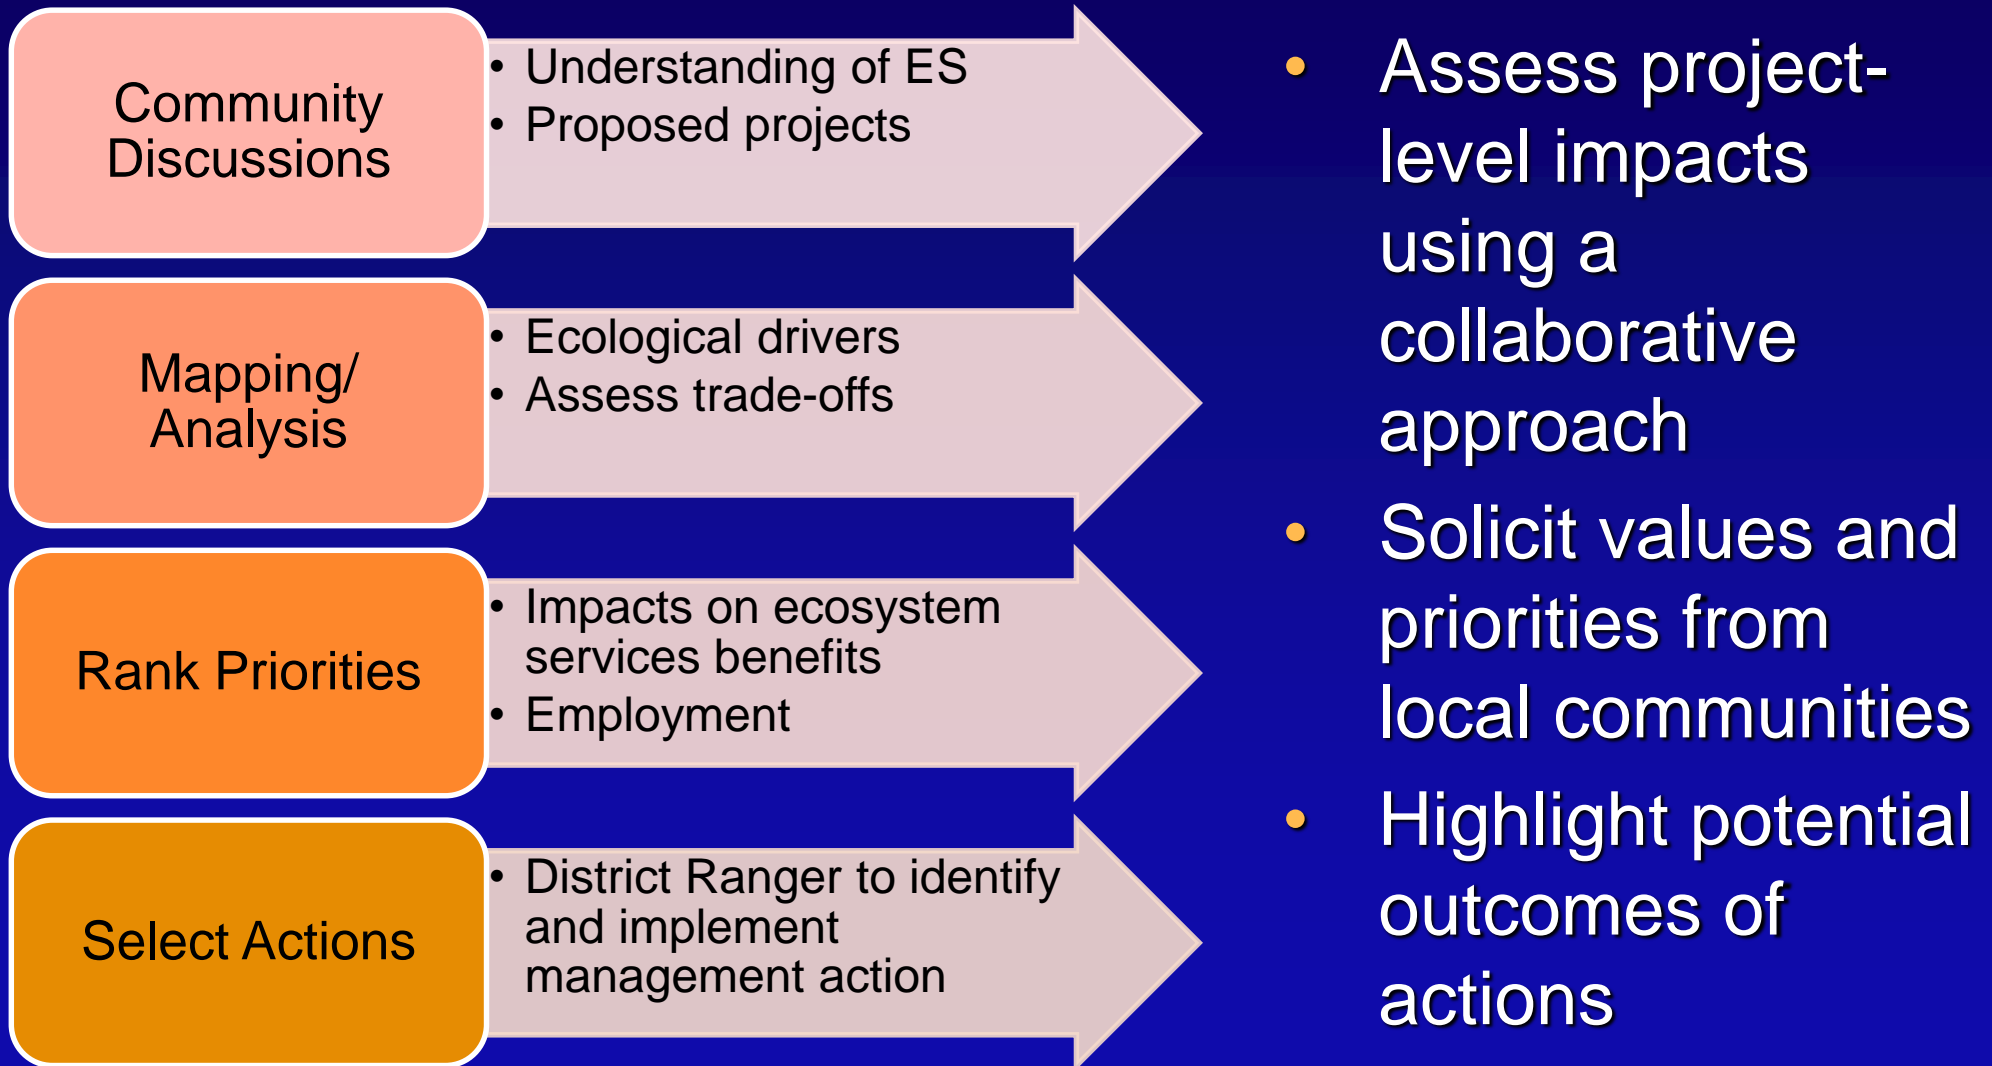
Community Discussions

- Understanding of ES
- Proposed projects

Mapping/ Analysis

- Ecological drivers
- Assess trade-offs

Rank Priorities

- Impacts on ecosystem services benefits
- Employment

Select Actions

- District Ranger to identify and implement management action

- Assess project-level impacts using a collaborative approach
- Solicit values and priorities from local communities
- Highlight potential outcomes of actions